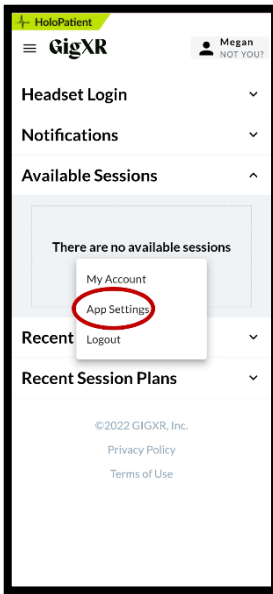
HoloPatient

GigXR

Megan
NOT YOU?

Headset Login

Notifications

Available Sessions

There are no available sessions

My Account

App Settings

Logout

Recent

Recent Session Plans

©2022 GIGXR, Inc.

Privacy Policy

Terms of Use